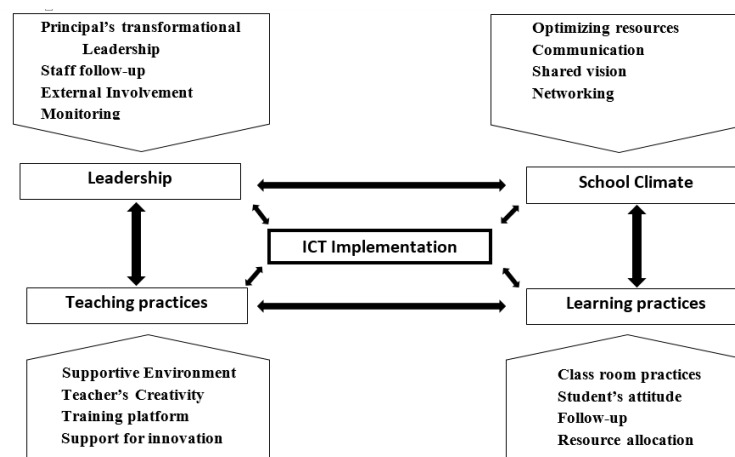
Principal's transformational Leadership
Staff follow-up
External Involvement
Monitoring

Optimizing resources
Communication
Shared vision
Networking

Leadership

School Climate

ICT Implementation

Teaching practices

Learning practices

Supportive Environment
Teacher's Creativity
Training platform
Support for innovation

Class room practices
Student's attitude
Follow-up
Resource allocation